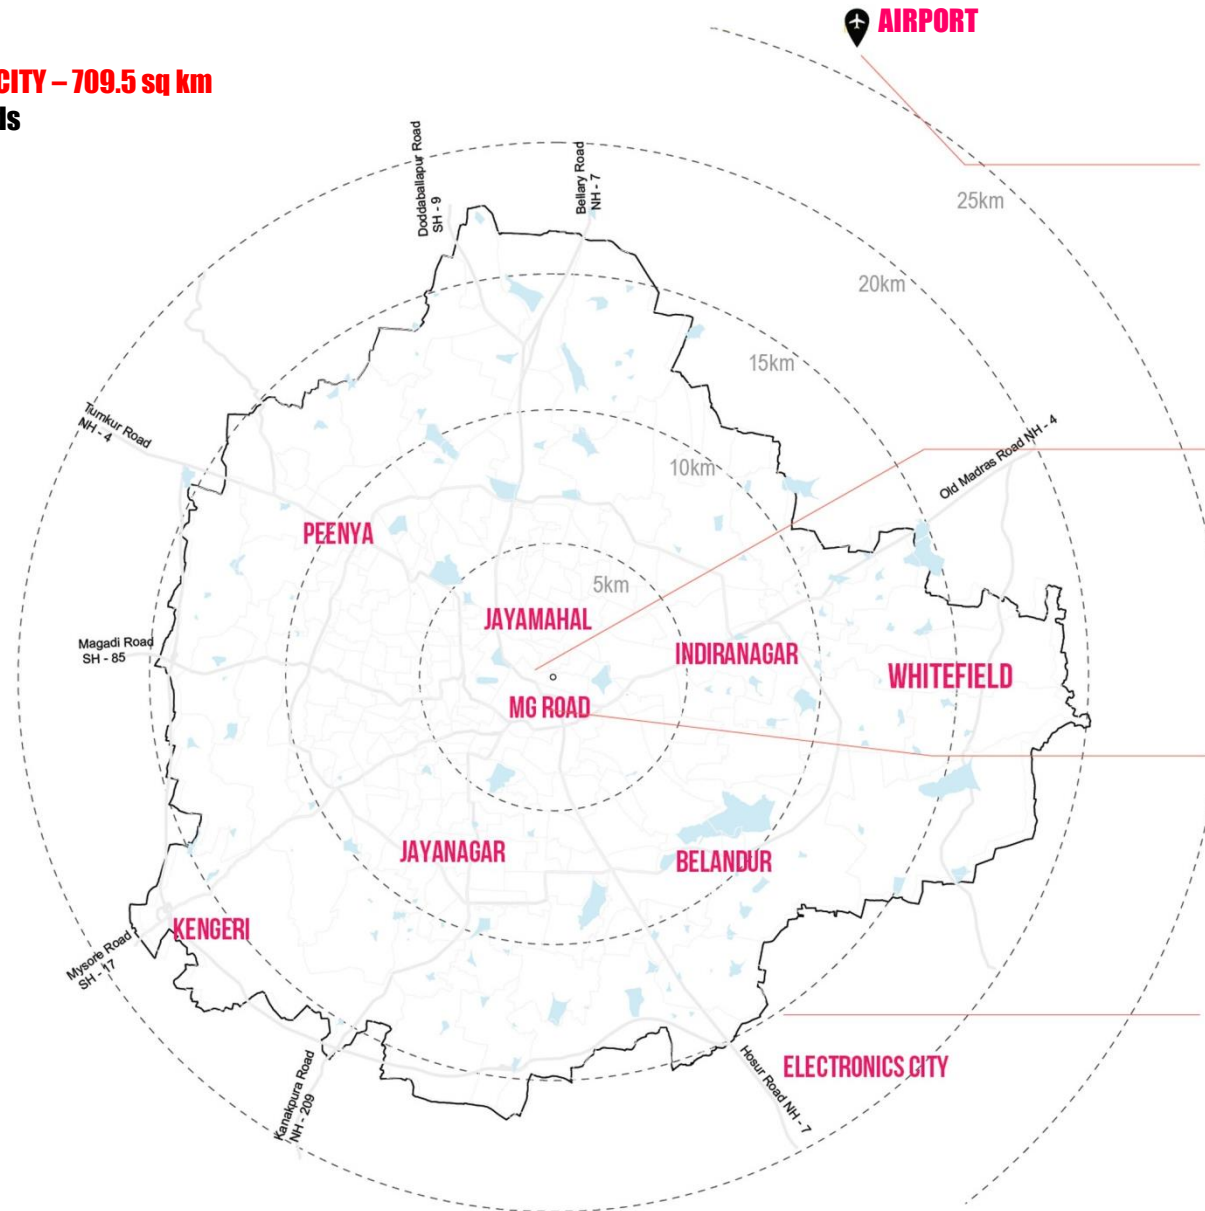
CITY – 709.5 sq km
ls

AIRPORT

25km
20km
15km
10km
5km

Doddaballapur Road SH - 9
Bellary Road NH - 7
Tumkur Road NH - 4
Old Madras Road NH - 4
Magadi Road SH - 85
Mysore Road SH - 17
Kanakpura Road NH - 209
Hosur Road NH - 7

PEENYA
JAYAMAHAL
INDIRANAGAR
WHITEFIELD
MG ROAD
JAYANAGAR
BELANDUR
KENGERI
ELECTRONICS CITY